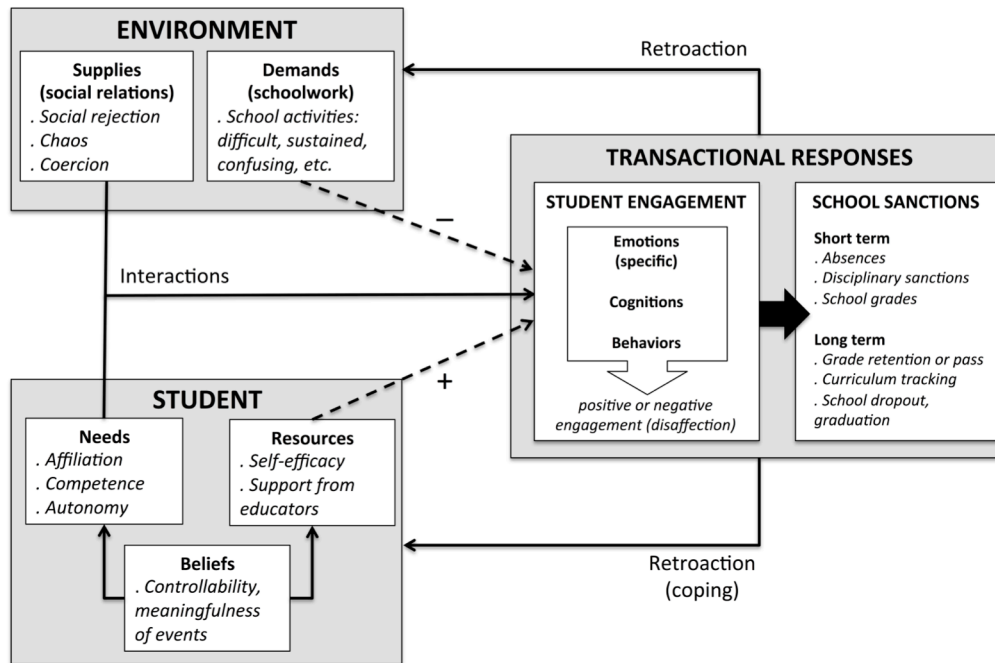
ENVIRONMENT

Supplies (social relations)
. Social rejection
. Chaos
. Coercion

Demands (schoolwork)
. School activities: difficult, sustained, confusing, etc.

Retroaction

TRANSACTIONAL RESPONSES

STUDENT ENGAGEMENT

Emotions (specific)

Cognitions

Behaviors

positive or negative engagement (disaffection)

SCHOOL SANCTIONS

Short term
. Absences
. Disciplinary sanctions
. School grades

Long term
. Grade retention or pass
. Curriculum tracking
. School dropout, graduation

–

Interactions

+

STUDENT

Needs
. Affiliation
. Competence
. Autonomy

Resources
. Self-efficacy
. Support from educators

Beliefs
. Controllability, meaningfulness of events

Retroaction (coping)